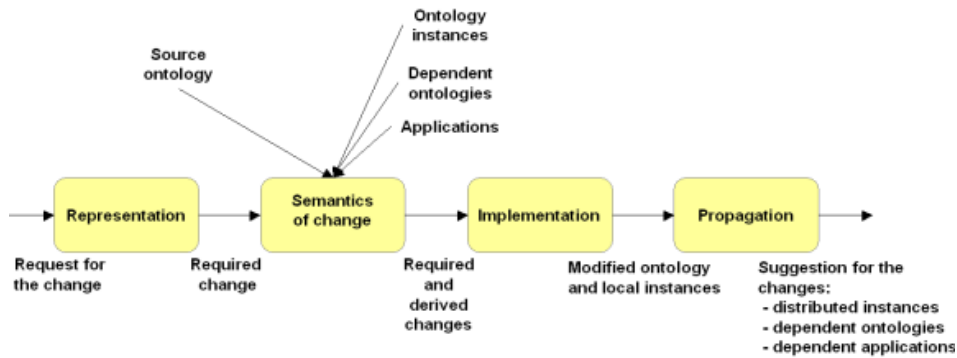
Ontology instances

Source ontology

Dependent ontologies

Applications

Representation

Semantics of change

Implementation

Propagation

Request for the change

Required change

Required and derived changes

Modified ontology and local instances

Suggestion for the changes:
- distributed instances
- dependent ontologies
- dependent applications